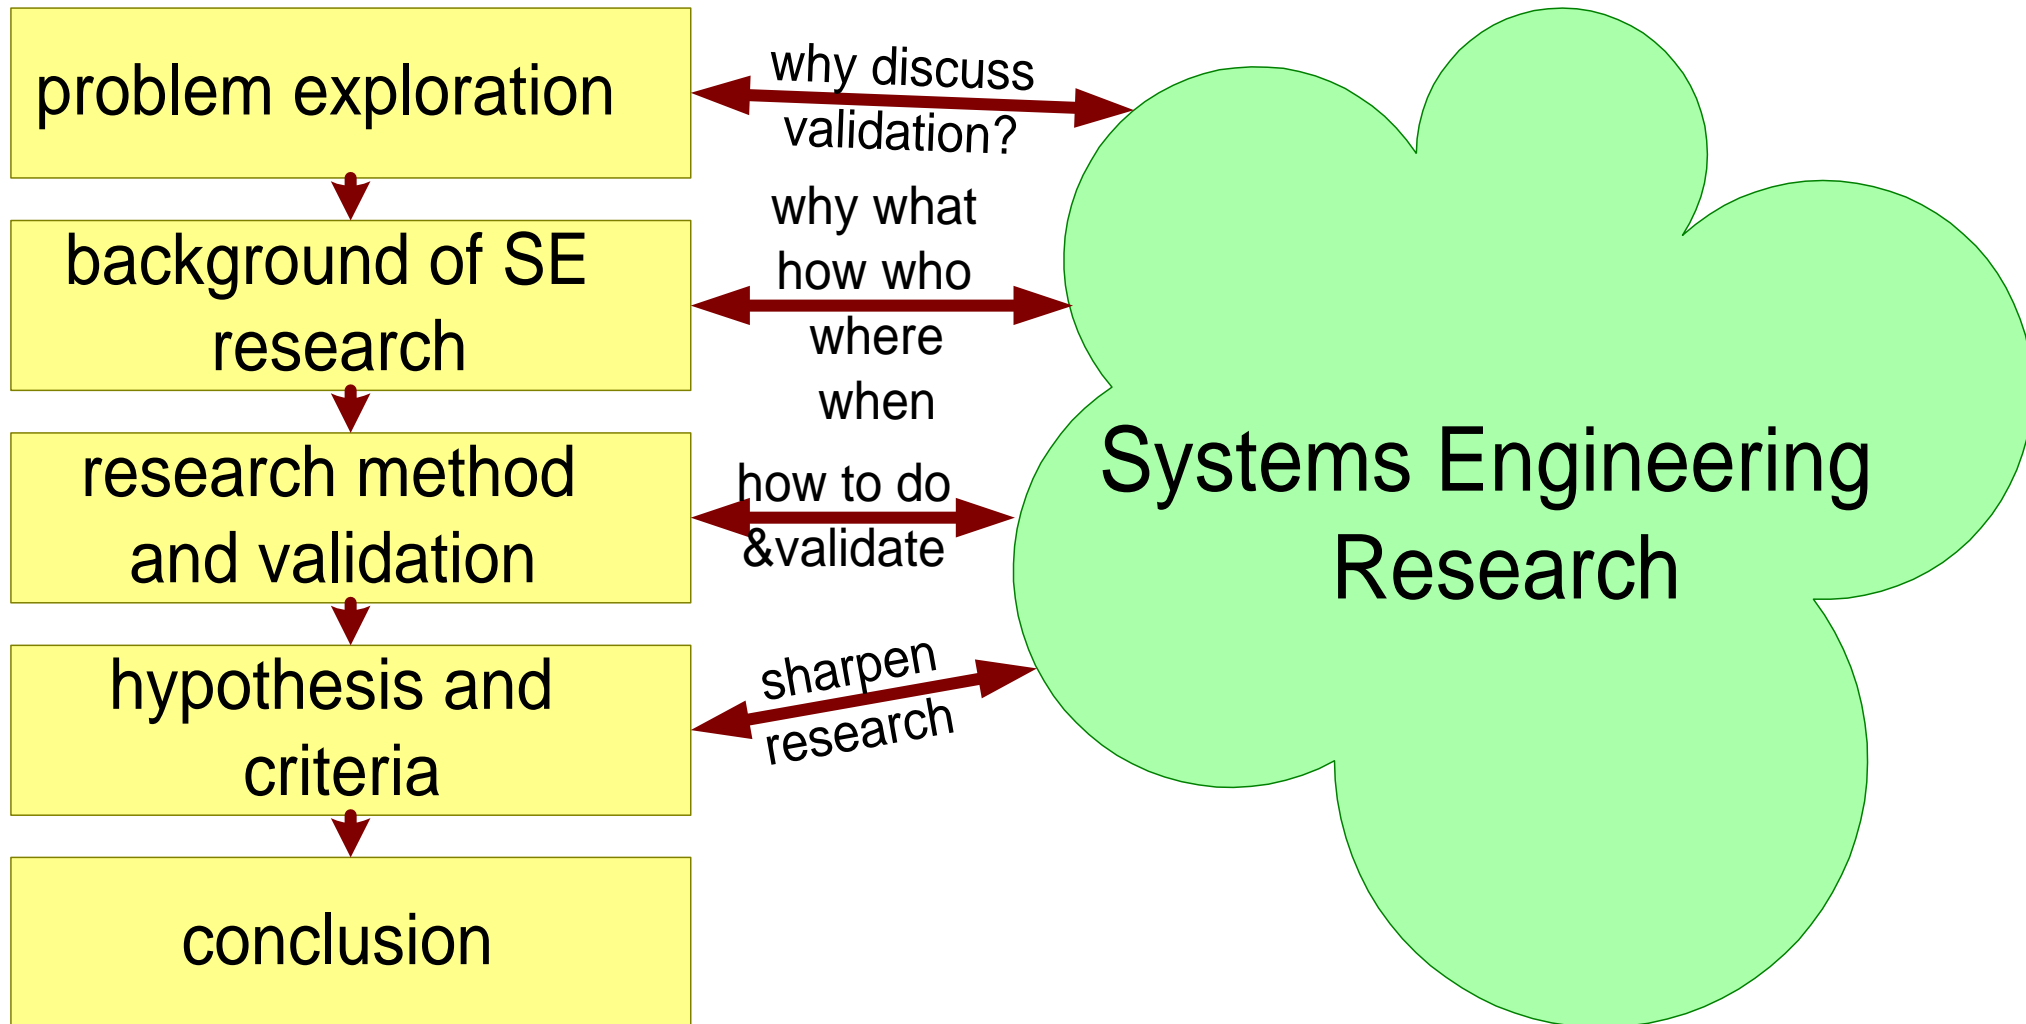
problem exploration

why discuss validation?

background of SE research

why what how who where when

research method and validation

how to do &validate

hypothesis and criteria

sharpen research

conclusion

Systems Engineering Research